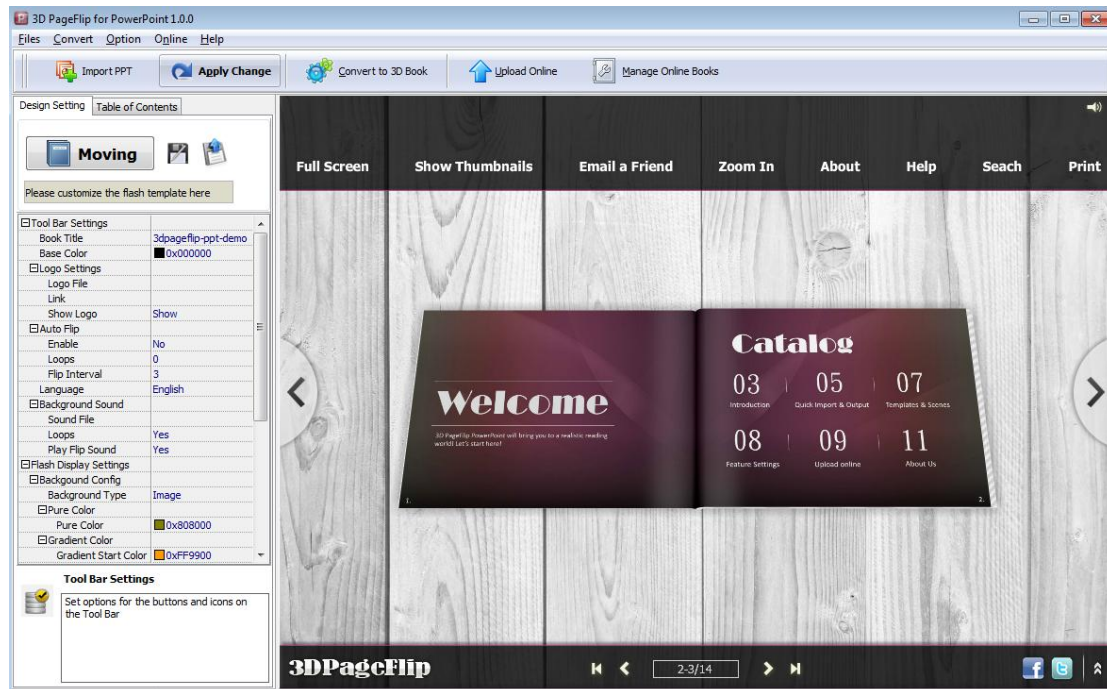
3D PageFlip for PowerPoint 1.0.0

Files Convert Option Online Help

Import PPT | Apply Change | Convert to 3D Book | Upload Online | Manage Online Books

Design Setting | Table of Contents

Moving

Please customize the flash template here

| | |
|---|---|
| ⊟Tool Bar Settings | |
| Book Title | 3dpageflip-ppt-demo |
| Base Color | 0x000000 |
| ⊟Logo Settings | |
| Logo File | |
| Link | |
| Show Logo | Show |
| ⊟Auto Flip | |
| Enable | No |
| Loops | 0 |
| Flip Interval | 3 |
| Language | English |
| ⊟Background Sound | |
| Sound File | |
| Loops | Yes |
| Play Flip Sound | Yes |
| ⊟Flash Display Settings | |
| ⊟Backgound Config | |
| Background Type | Image |
| ⊟Pure Color | |
| Pure Color | 0x808000 |
| ⊟Gradient Color | |
| Gradient Start Color | 0xFF9900 |

Tool Bar Settings

Set options for the buttons and icons on the Tool Bar

Full Screen | Show Thumbnails | Email a Friend | Zoom In | About | Help | Seach | Print

Welcome

3D PageFlip PowerPoint will bring you to a realistic reading world! Let's start here!

1.

Catalog

03 Introduction | 05 Quick Import & Output | 07 Templates & Scenes

08 Feature Settings | 09 Upload online | 11 About Us

2.

3DPageFlip

2-3/14